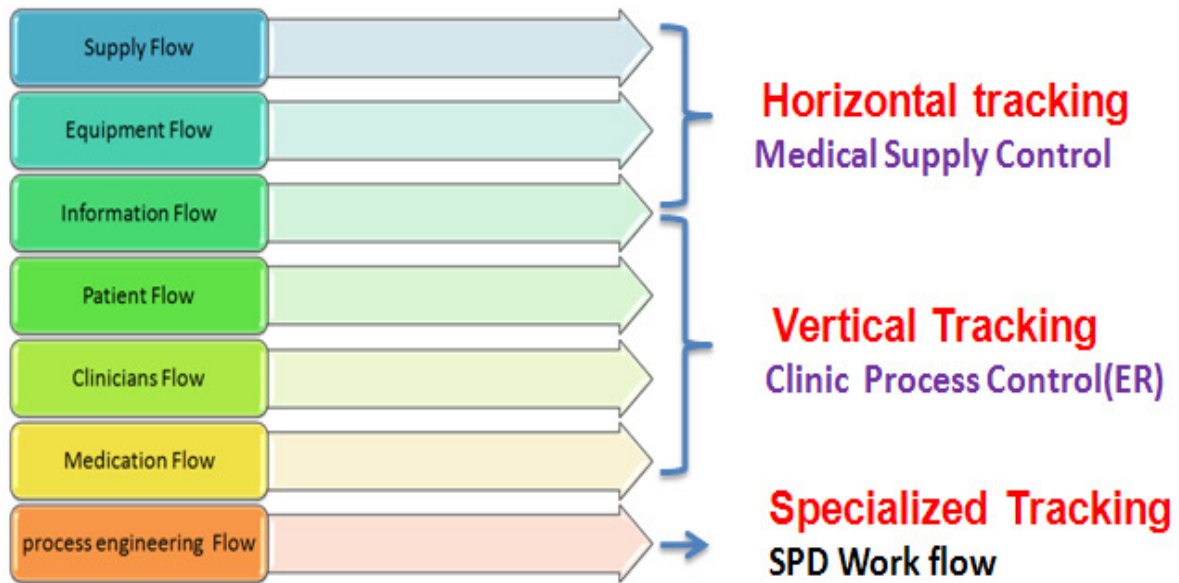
Supply Flow

Equipment Flow

Information Flow

Patient Flow

Clinicians Flow

Medication Flow

process engineering Flow

Horizontal tracking
Medical Supply Control

Vertical Tracking
Clinic Process Control(ER)

Specialized Tracking
SPD Work flow